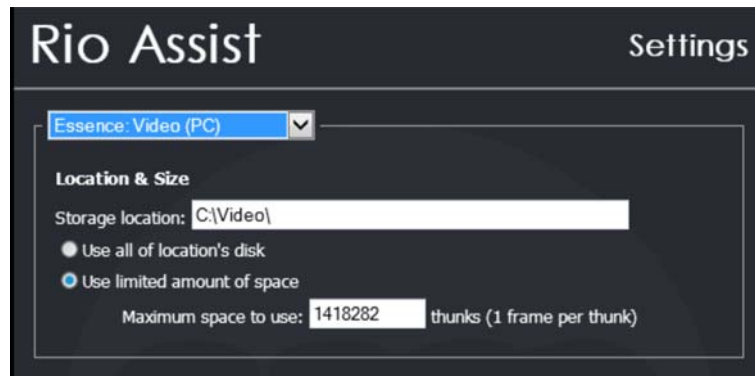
Rio Assist

Settings

Essence: Video (PC)

Location & Size

Storage location: C:\Video\

Use all of location's disk

Use limited amount of space

Maximum space to use: 1418282 thunks (1 frame per thunk)